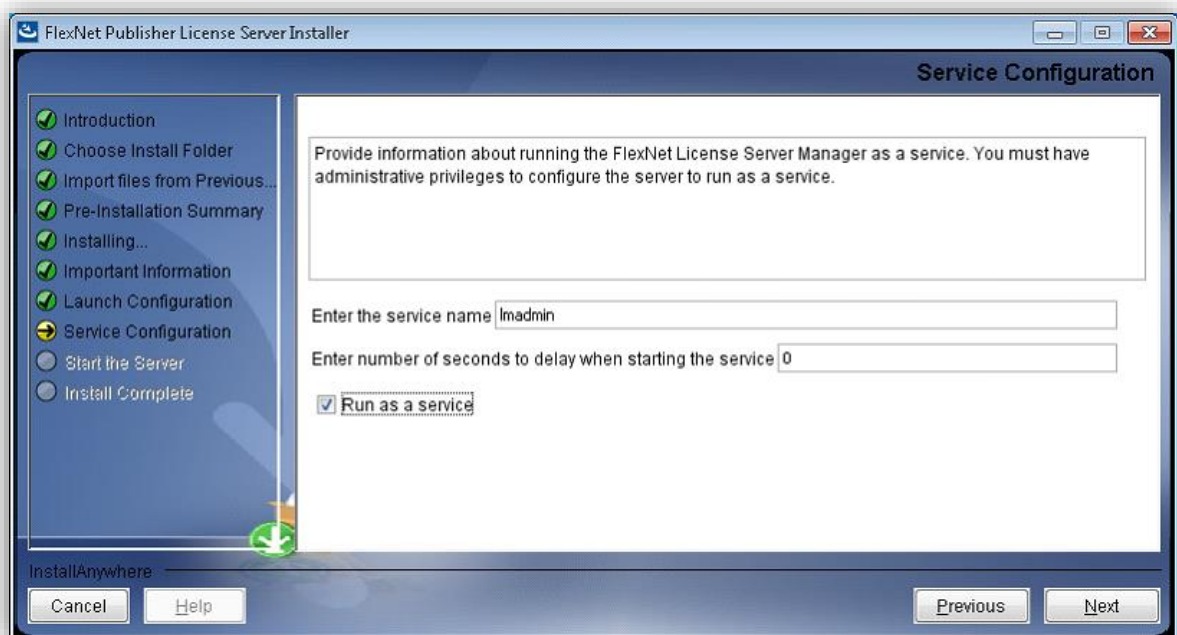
FlexNet Publisher License Server Installer

Service Configuration

Introduction
Choose Install Folder
Import files from Previous...
Pre-Installation Summary
Installing...
Important Information
Launch Configuration
Service Configuration
Start the Server
Install Complete

Provide information about running the FlexNet License Server Manager as a service. You must have administrative privileges to configure the server to run as a service.

Enter the service name lmadmin

Enter number of seconds to delay when starting the service 0

Run as a service

InstallAnywhere

Cancel Help Previous Next